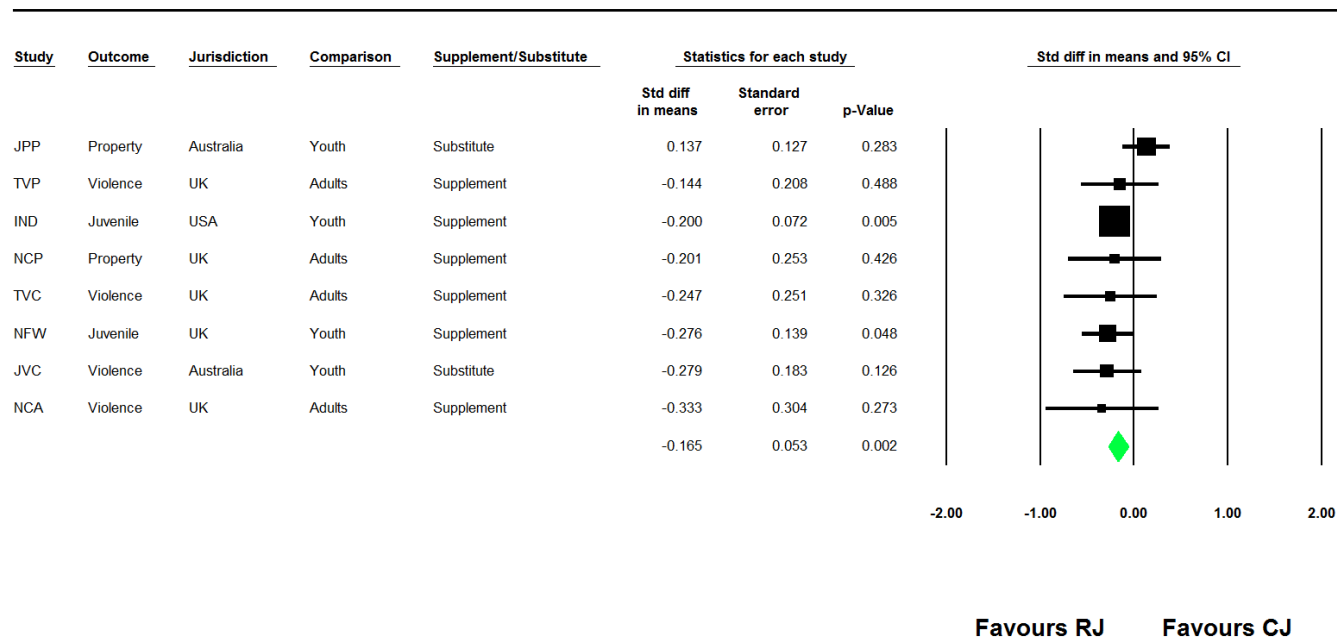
| Study | Outcome | Jurisdiction | Comparison | Supplement/Substitute | Std diff in means | Standard error | p-Value |
|---|---|---|---|---|---|---|---|
| JPP | Property | Australia | Youth | Substitute | 0.137 | 0.127 | 0.283 |
| TVP | Violence | UK | Adults | Supplement | -0.144 | 0.208 | 0.488 |
| IND | Juvenile | USA | Youth | Supplement | -0.200 | 0.072 | 0.005 |
| NCP | Property | UK | Adults | Supplement | -0.201 | 0.253 | 0.426 |
| TVC | Violence | UK | Adults | Supplement | -0.247 | 0.251 | 0.326 |
| NFW | Juvenile | UK | Youth | Supplement | -0.276 | 0.139 | 0.048 |
| JVC | Violence | Australia | Youth | Substitute | -0.279 | 0.183 | 0.126 |
| NCA | Violence | UK | Adults | Supplement | -0.333 | 0.304 | 0.273 |
| | | | | | -0.165 | 0.053 | 0.002 |

Statistics for each study

Std diff in means and 95% CI

-2.00 -1.00 0.00 1.00 2.00

Favours RJ Favours CJ